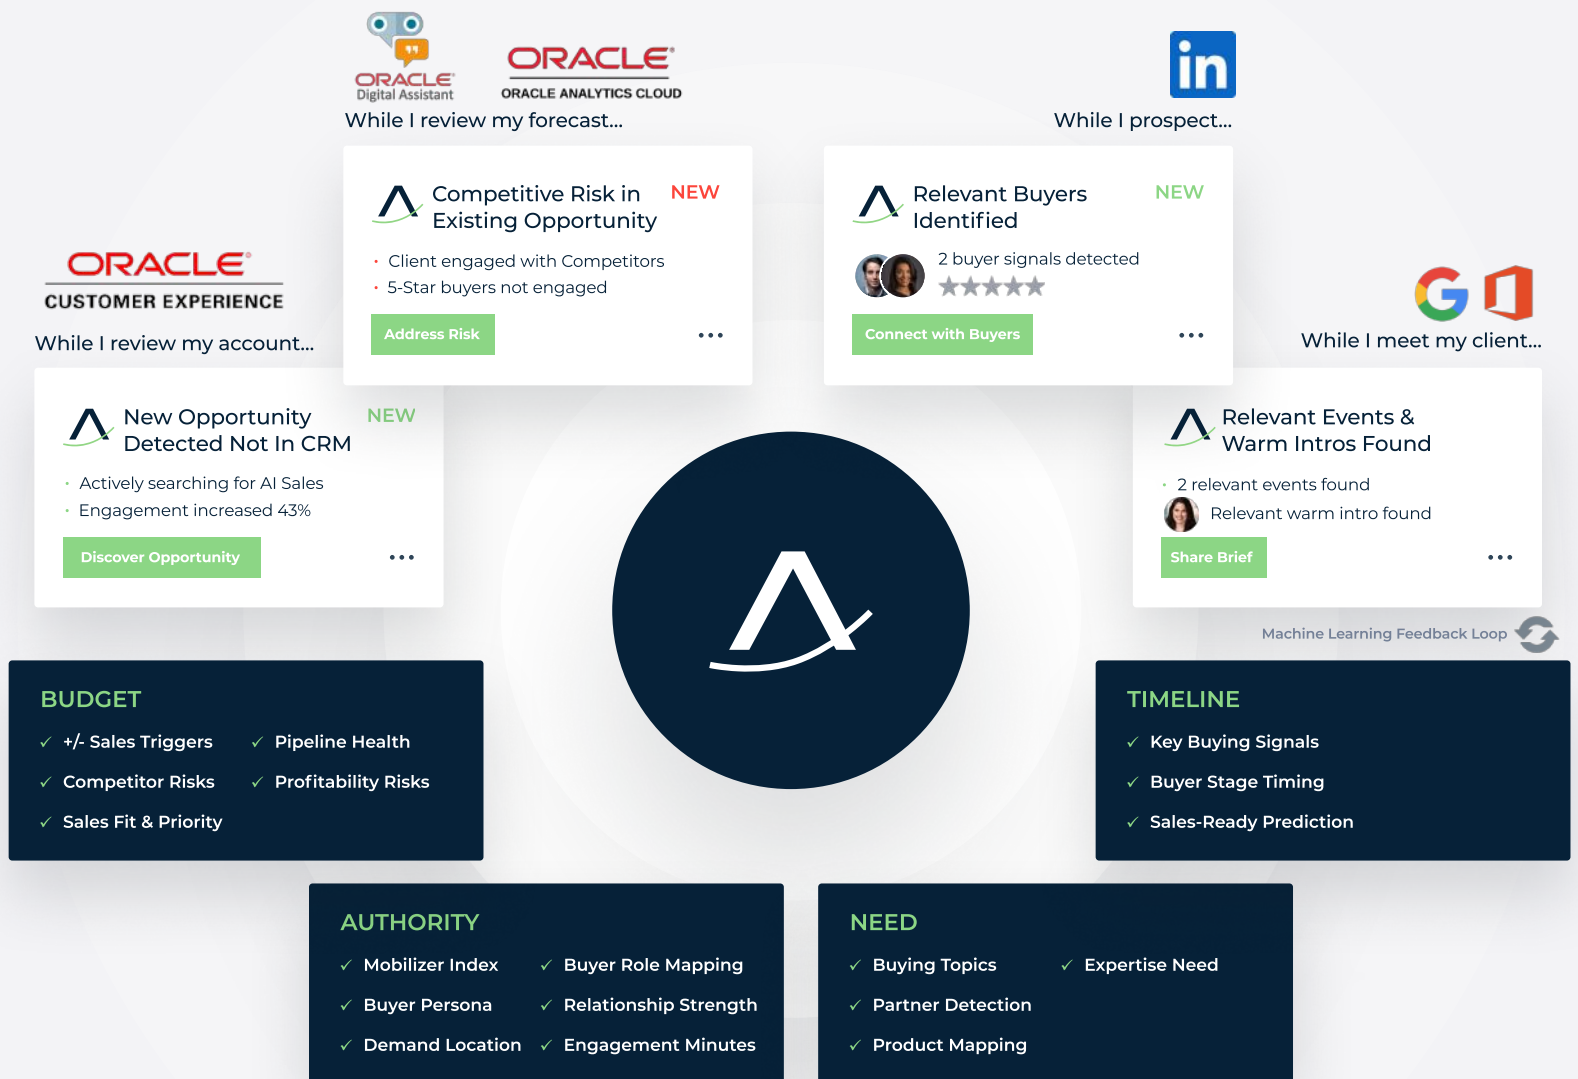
ORACLE Digital Assistant

ORACLE ORACLE ANALYTICS CLOUD

While I review my forecast...

in

While I prospect...

Competitive Risk in Existing Opportunity NEW

• Client engaged with Competitors
• 5-Star buyers not engaged

Address Risk

Relevant Buyers Identified NEW

2 buyer signals detected

Connect with Buyers

ORACLE CUSTOMER EXPERIENCE

While I review my account...

While I meet my client...

New Opportunity Detected Not In CRM NEW

• Actively searching for AI Sales
• Engagement increased 43%

Discover Opportunity

Relevant Events & Warm Intros Found

• 2 relevant events found
Relevant warm intro found

Share Brief

Machine Learning Feedback Loop

BUDGET
✓ +/- Sales Triggers ✓ Pipeline Health
✓ Competitor Risks ✓ Profitability Risks
✓ Sales Fit & Priority

TIMELINE
✓ Key Buying Signals
✓ Buyer Stage Timing
✓ Sales-Ready Prediction

AUTHORITY
✓ Mobilizer Index ✓ Buyer Role Mapping
✓ Buyer Persona ✓ Relationship Strength
✓ Demand Location ✓ Engagement Minutes

NEED
✓ Buying Topics ✓ Expertise Need
✓ Partner Detection
✓ Product Mapping